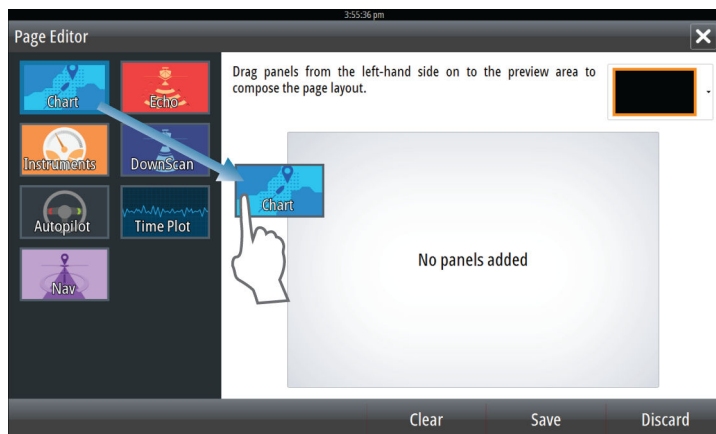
3:55:36 pm

Page Editor

Chart

Echo

Instruments

DownScan

Autopilot

Time Plot

Nav

Drag panels from the left-hand side on to the preview area to compose the page layout.

Chart

No panels added

Clear

Save

Discard